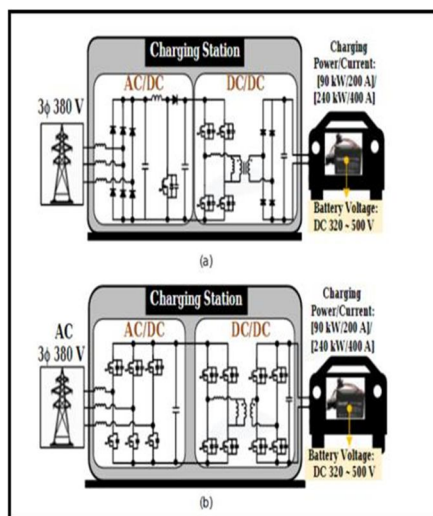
Charging Station

AC/DC

DC/DC

3ϕ 380 V

Charging Power/Current: [90 kW/200 A]/ [240 kW/400 A]

Battery Voltage: DC 320 ~ 500 V

(a)

Charging Station

AC/DC

DC/DC

AC 3ϕ 380 V

Charging Power/Current: [90 kW/200 A]/ [240 kW/400 A]

Battery Voltage: DC 320 ~ 500 V

(b)